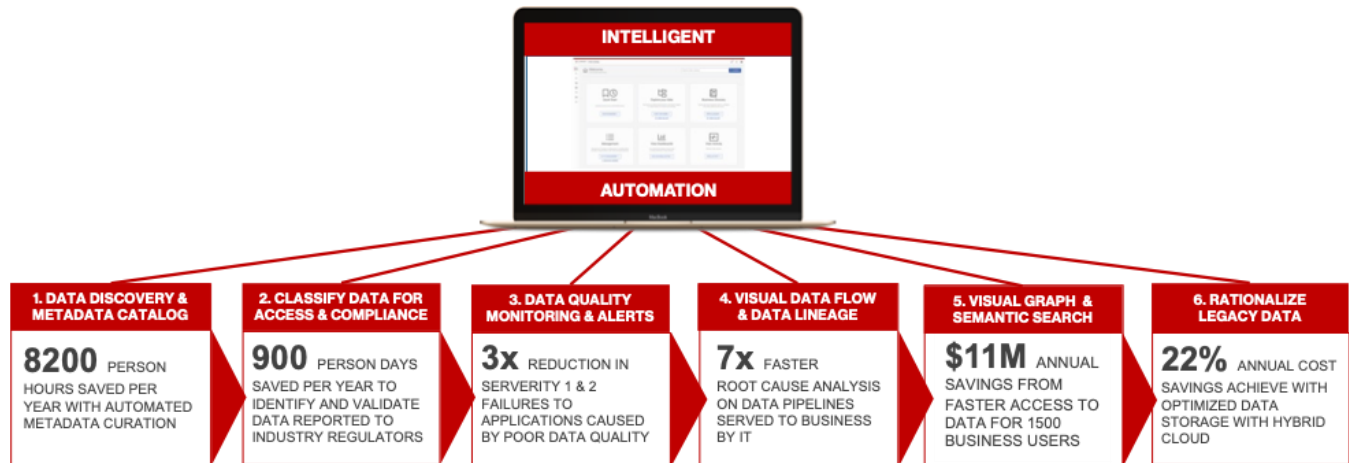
INTELLIGENT

AUTOMATION

1. DATA DISCOVERY & METADATA CATALOG

8200 PERSON HOURS SAVED PER YEAR WITH AUTOMATED METADATA CURATION

2. CLASSIFY DATA FOR ACCESS & COMPLIANCE

900 PERSON DAYS SAVED PER YEAR TO IDENTIFY AND VALIDATE DATA REPORTED TO INDUSTRY REGULATORS

3. DATA QUALITY MONITORING & ALERTS

3x REDUCTION IN SERVERITY 1 & 2 FAILURES TO APPLICATIONS CAUSED BY POOR DATA QUALITY

4. VISUAL DATA FLOW & DATA LINEAGE

7x FASTER ROOT CAUSE ANALYSIS ON DATA PIPELINES SERVED TO BUSINESS BY IT

5. VISUAL GRAPH & SEMANTIC SEARCH

$11M ANNUAL SAVINGS FROM FASTER ACCESS TO DATA FOR 1500 BUSINESS USERS

6. RATIONALIZE LEGACY DATA

22% ANNUAL COST SAVINGS ACHIEVE WITH OPTIMIZED DATA STORAGE WITH HYBRID CLOUD